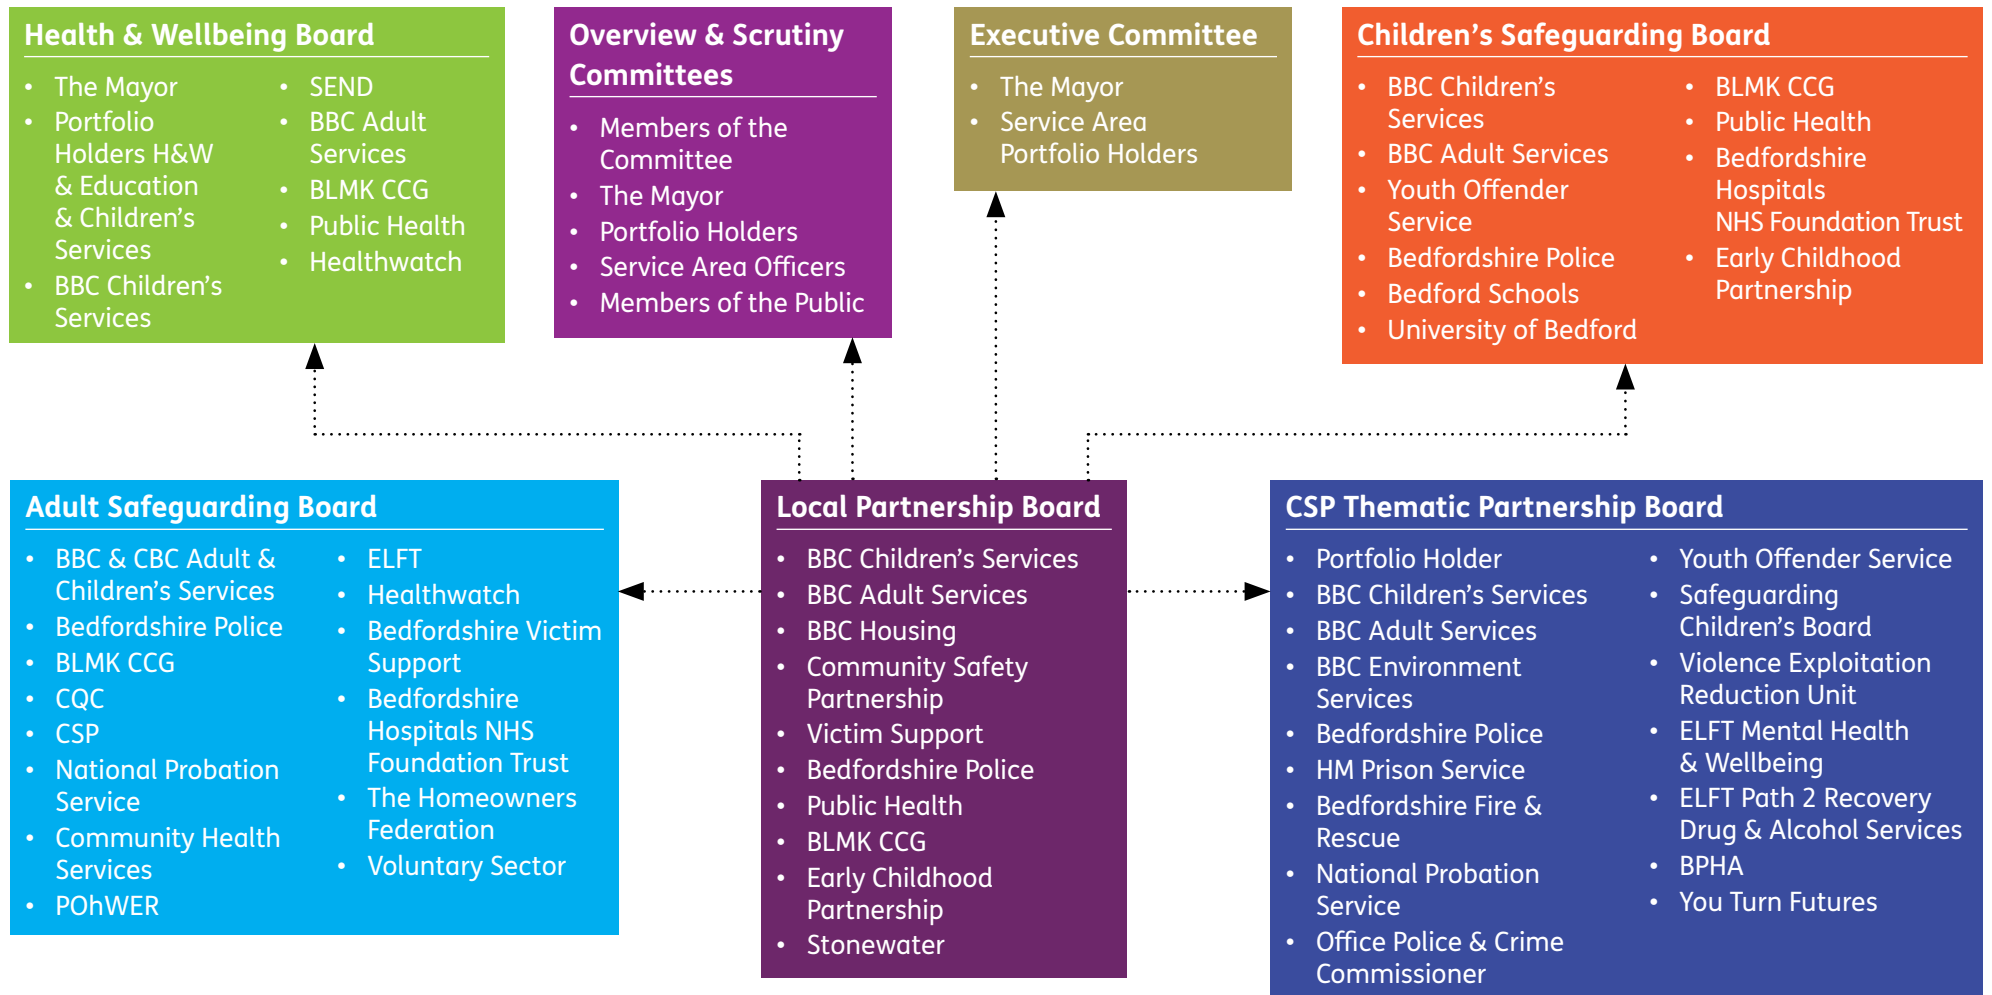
Health & Wellbeing Board

- The Mayor
- Portfolio Holders H&W & Education & Children's Services
- BBC Children's Services
- SEND
- BBC Adult Services
- BLMK CCG
- Public Health
- Healthwatch

Overview & Scrutiny Committees

- Members of the Committee
- The Mayor
- Portfolio Holders
- Service Area Officers
- Members of the Public

Executive Committee

- The Mayor
- Service Area Portfolio Holders

Children's Safeguarding Board

- BBC Children's Services
- BBC Adult Services
- Youth Offender Service
- Bedfordshire Police
- Bedford Schools
- University of Bedford
- BLMK CCG
- Public Health
- Bedfordshire Hospitals NHS Foundation Trust
- Early Childhood Partnership

Adult Safeguarding Board

- BBC & CBC Adult & Children's Services
- Bedfordshire Police
- BLMK CCG
- CQC
- CSP
- National Probation Service
- Community Health Services
- POhWER
- ELFT
- Healthwatch
- Bedfordshire Victim Support
- Bedfordshire Hospitals NHS Foundation Trust
- The Homeowners Federation
- Voluntary Sector

Local Partnership Board

- BBC Children's Services
- BBC Adult Services
- BBC Housing
- Community Safety Partnership
- Victim Support
- Bedfordshire Police
- Public Health
- BLMK CCG
- Early Childhood Partnership
- Stonewater

CSP Thematic Partnership Board

- Portfolio Holder
- BBC Children's Services
- BBC Adult Services
- BBC Environment Services
- Bedfordshire Police
- HM Prison Service
- Bedfordshire Fire & Rescue
- National Probation Service
- Office Police & Crime Commissioner
- Youth Offender Service
- Safeguarding Children's Board
- Violence Exploitation Reduction Unit
- ELFT Mental Health & Wellbeing
- ELFT Path 2 Recovery Drug & Alcohol Services
- BPHA
- You Turn Futures